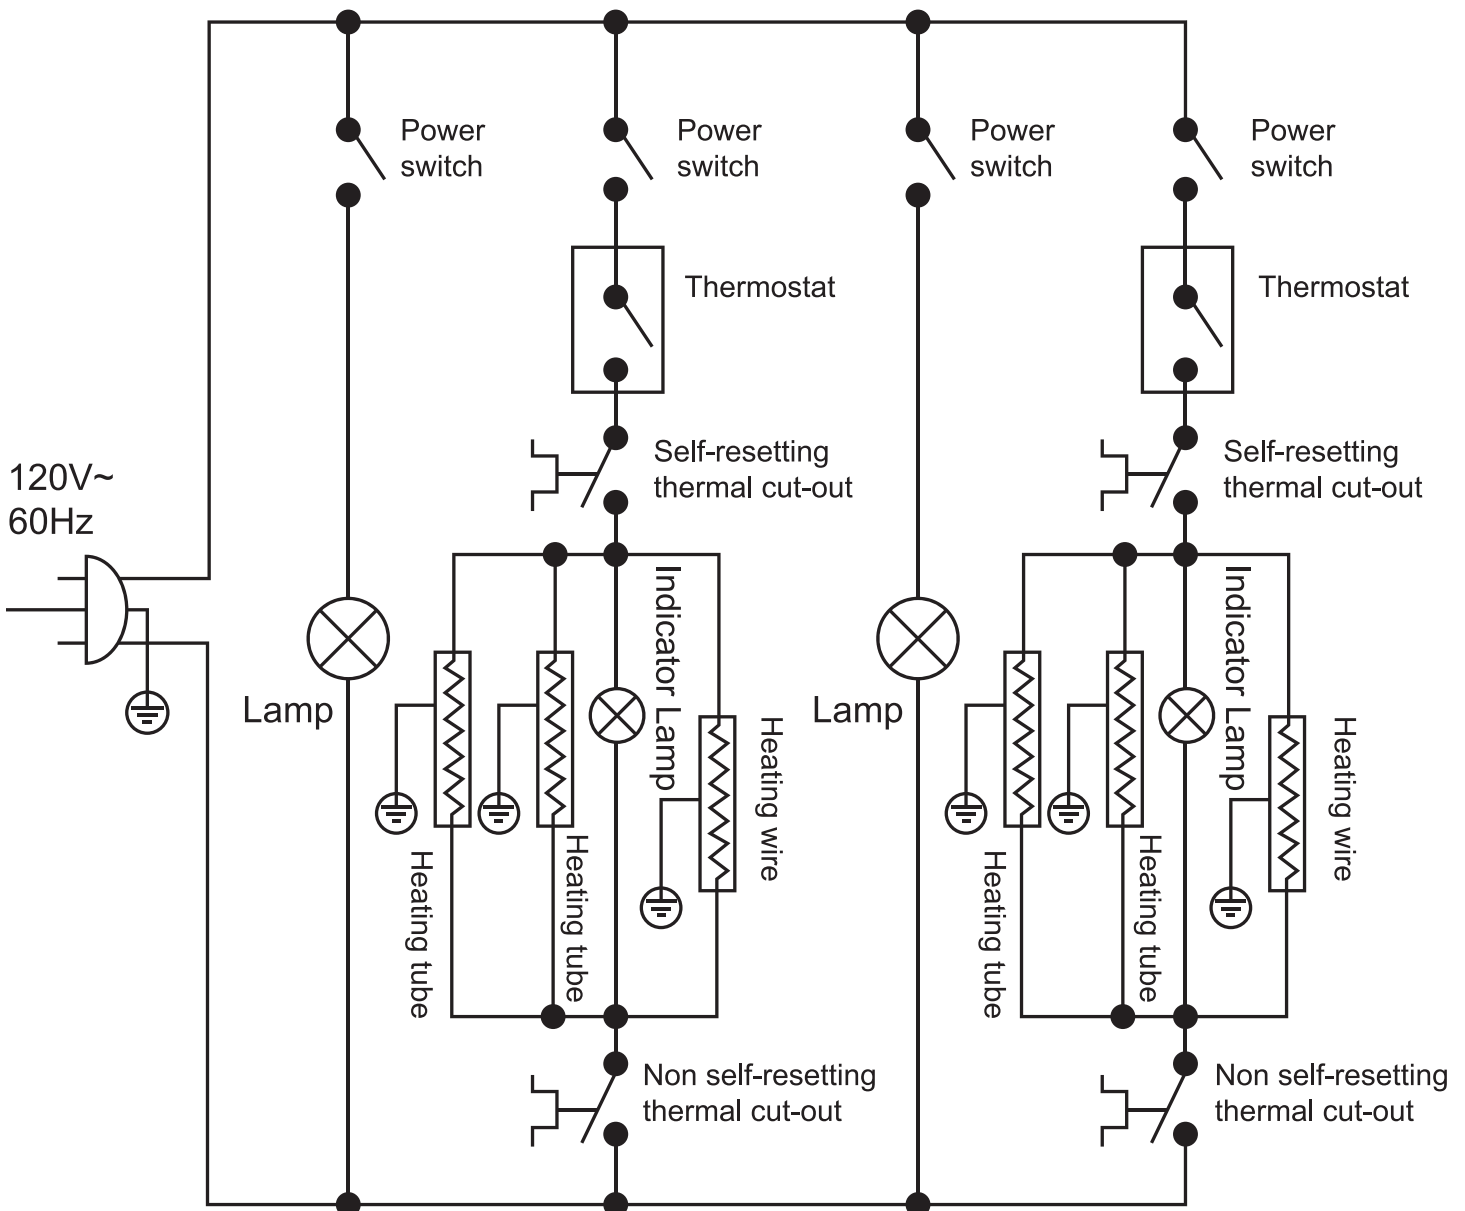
Power switch

Power switch

Power switch

Power switch

Thermostat

Thermostat

Self-resetting thermal cut-out

Self-resetting thermal cut-out

120V~ 60Hz

Lamp

Indicator Lamp

Heating wire

Heating tube

Heating tube

Lamp

Indicator Lamp

Heating wire

Heating tube

Heating tube

Non self-resetting thermal cut-out

Non self-resetting thermal cut-out